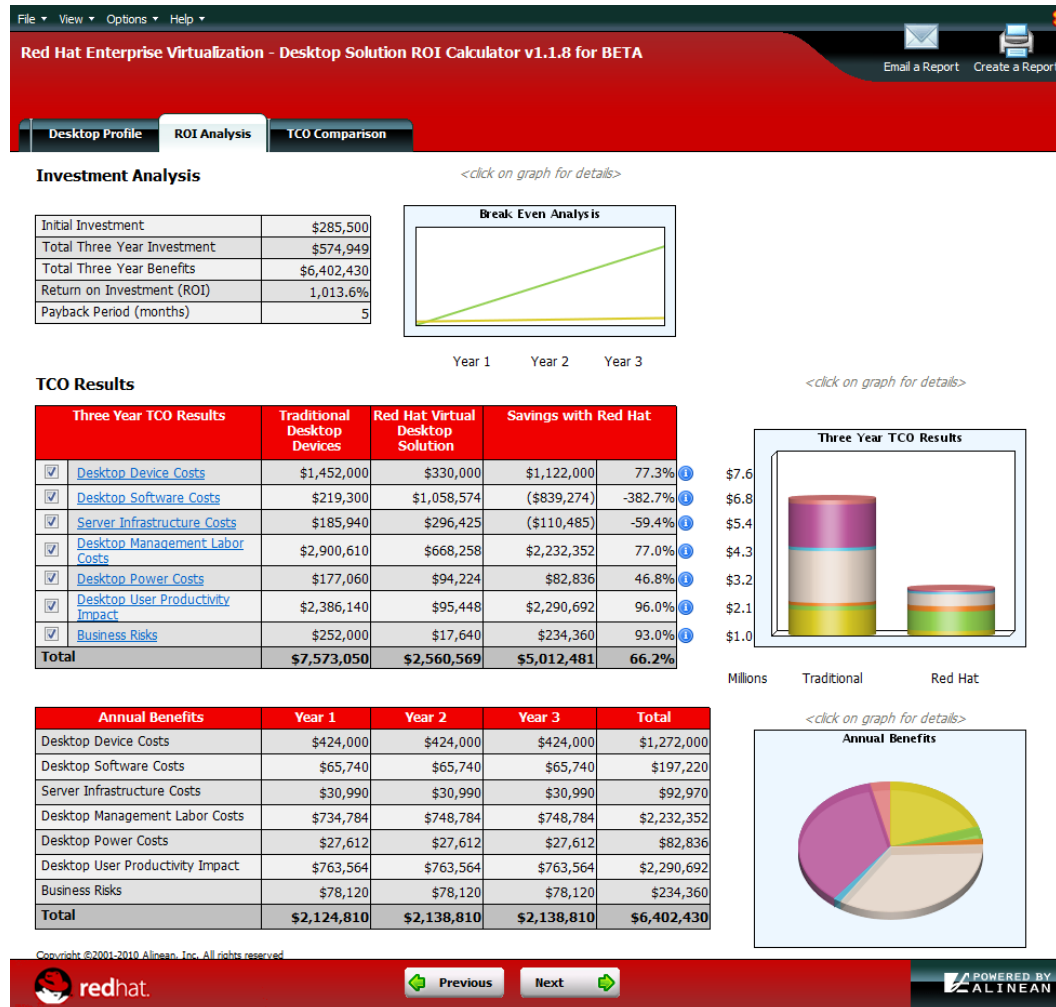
File ▾ View ▾ Options ▾ Help ▾

Red Hat Enterprise Virtualization - Desktop Solution ROI Calculator v1.1.8 for BETA

Email a Report Create a Report

Desktop Profile | ROI Analysis | TCO Comparison

Investment Analysis

<click on graph for details>

| Initial Investment | $285,500 |
|---|---|
| Total Three Year Investment | $574,949 |
| Total Three Year Benefits | $6,402,430 |
| Return on Investment (ROI) | 1,013.6% |
| Payback Period (months) | 5 |

Break Even Analysis

Year 1 Year 2 Year 3

TCO Results

<click on graph for details>

| Three Year TCO Results | Traditional Desktop Devices | Red Hat Virtual Desktop Solution | Savings with Red Hat | |
|---|---|---|---|---|
| Desktop Device Costs | $1,452,000 | $330,000 | $1,122,000 | 77.3% |
| Desktop Software Costs | $219,300 | $1,058,574 | ($839,274) | -382.7% |
| Server Infrastructure Costs | $185,940 | $296,425 | ($110,485) | -59.4% |
| Desktop Management Labor Costs | $2,900,610 | $668,258 | $2,232,352 | 77.0% |
| Desktop Power Costs | $177,060 | $94,224 | $82,836 | 46.8% |
| Desktop User Productivity Impact | $2,386,140 | $95,448 | $2,290,692 | 96.0% |
| Business Risks | $252,000 | $17,640 | $234,360 | 93.0% |
| Total | $7,573,050 | $2,560,569 | $5,012,481 | 66.2% |

Three Year TCO Results

$7.6
$6.8
$5.4
$4.3
$3.2
$2.1
$1.0

Millions Traditional Red Hat

| Annual Benefits | Year 1 | Year 2 | Year 3 | Total |
|---|---|---|---|---|
| Desktop Device Costs | $424,000 | $424,000 | $424,000 | $1,272,000 |
| Desktop Software Costs | $65,740 | $65,740 | $65,740 | $197,220 |
| Server Infrastructure Costs | $30,990 | $30,990 | $30,990 | $92,970 |
| Desktop Management Labor Costs | $734,784 | $748,784 | $748,784 | $2,232,352 |
| Desktop Power Costs | $27,612 | $27,612 | $27,612 | $82,836 |
| Desktop User Productivity Impact | $763,564 | $763,564 | $763,564 | $2,290,692 |
| Business Risks | $78,120 | $78,120 | $78,120 | $234,360 |
| Total | $2,124,810 | $2,138,810 | $2,138,810 | $6,402,430 |

<click on graph for details>

Annual Benefits

Copyright ©2001-2010 Alinean, Inc. All rights reserved

redhat.

Previous Next

POWERED BY ALINEAN